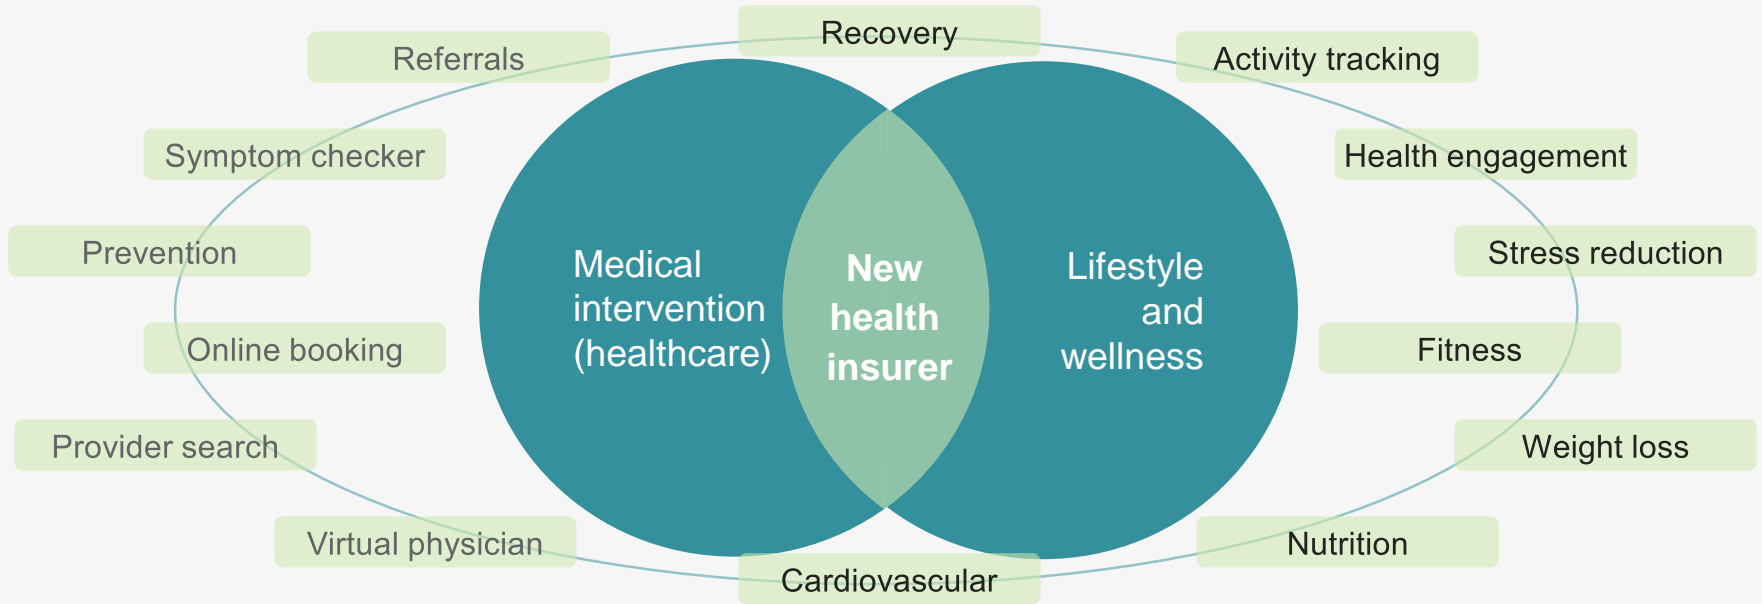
Recovery

Referrals

Activity tracking

Symptom checker

Health engagement

Prevention

Stress reduction

Online booking

Fitness

Provider search

Weight loss

Virtual physician

Nutrition

Cardiovascular

Medical intervention (healthcare)

New health insurer

Lifestyle and wellness